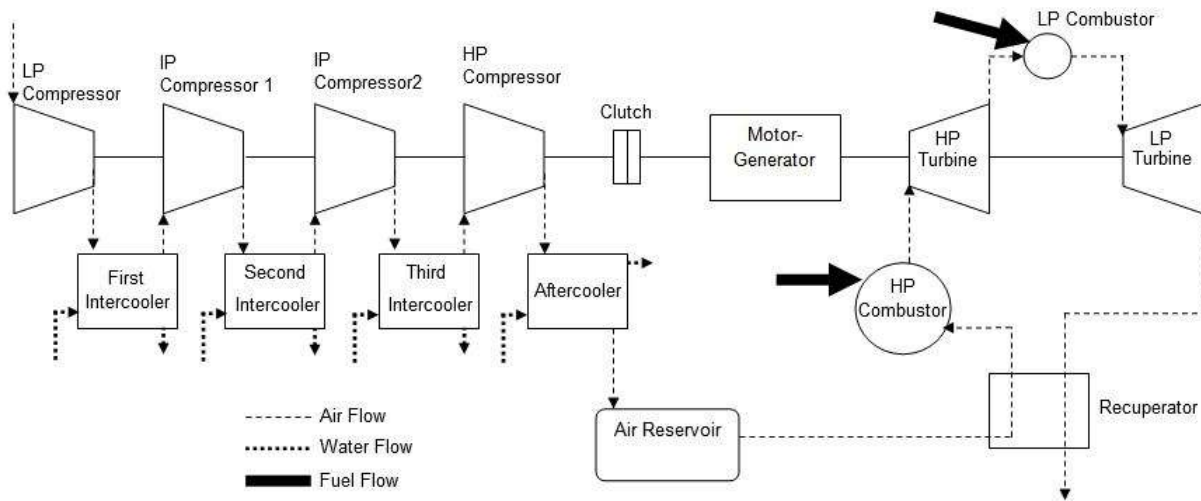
LP Compressor

IP Compressor 1

IP Compressor2

HP Compressor

Clutch

Motor-Generator

HP Turbine

LP Combustor

LP Turbine

First Intercooler

Second Intercooler

Third Intercooler

Aftercooler

HP Combustor

Recuperator

Air Reservoir

Air Flow

Water Flow

Fuel Flow